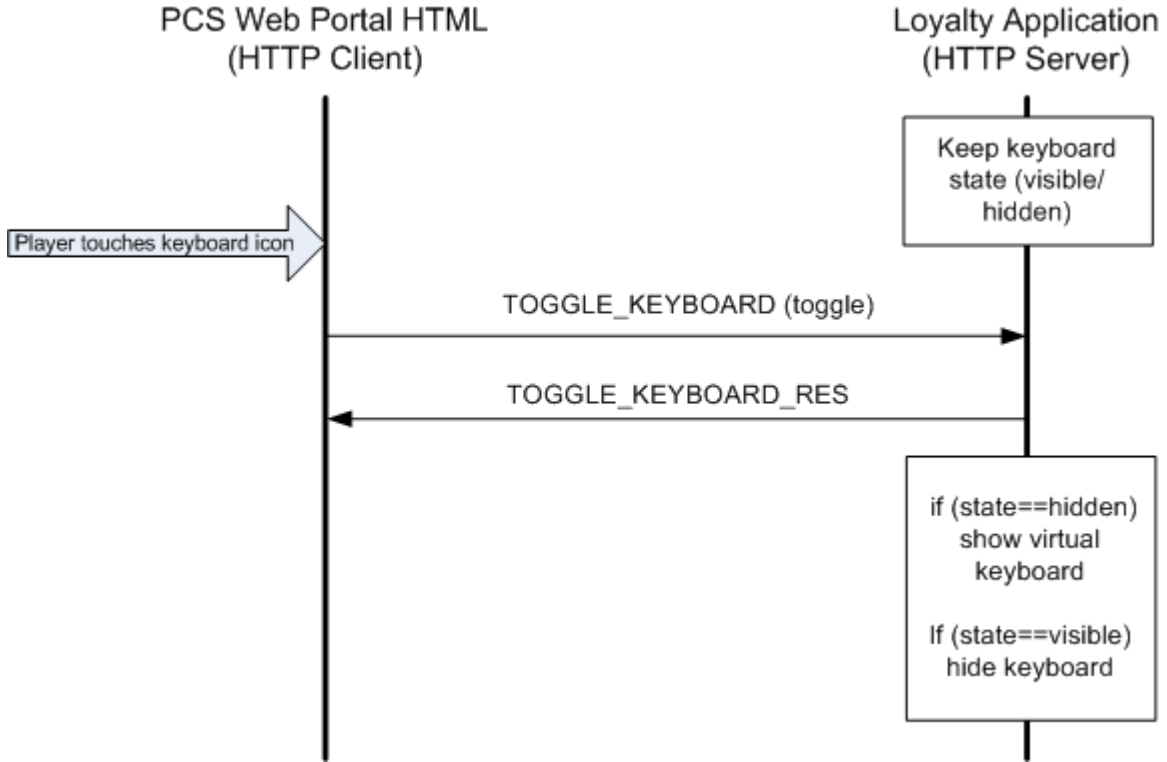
PCS Web Portal HTML
(HTTP Client)

Loyalty Application
(HTTP Server)

Keep keyboard state (visible/ hidden)

Player touches keyboard icon

TOGGLE_KEYBOARD (toggle)

TOGGLE_KEYBOARD_RES

if (state==hidden) show virtual keyboard

If (state==visible) hide keyboard